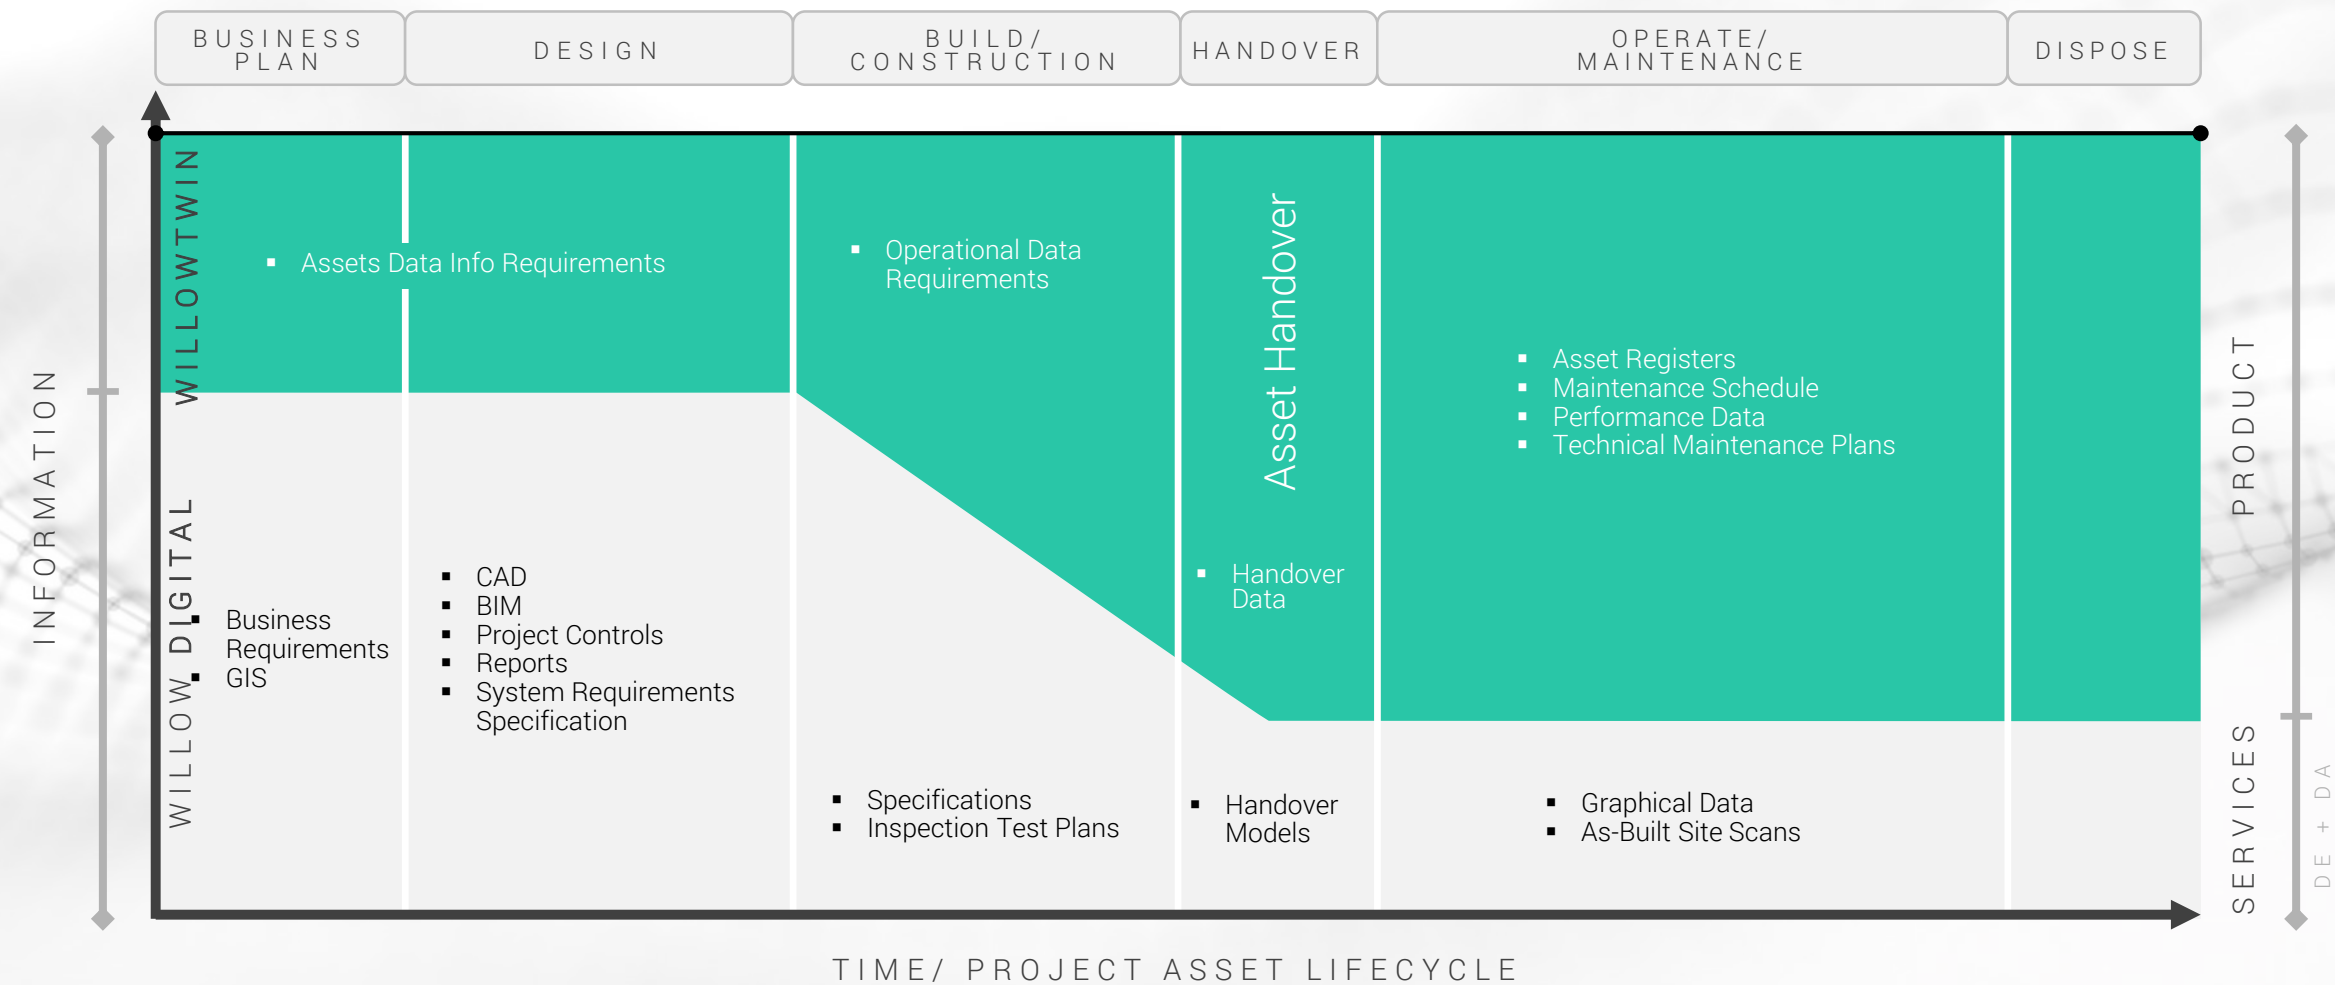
BUSINESS PLAN

DESIGN

BUILD/ CONSTRUCTION

HANDOVER

OPERATE/ MAINTENANCE

DISPOSE

INFORMATION

WILLOWTWIN

WILLOW DIGITAL

▪ Assets Data Info Requirements

▪ Operational Data Requirements

Asset Handover

▪ Asset Registers
▪ Maintenance Schedule
▪ Performance Data
▪ Technical Maintenance Plans

▪ Handover Data

▪ Business Requirements
▪ GIS

▪ CAD
▪ BIM
▪ Project Controls
▪ Reports
▪ System Requirements Specification

▪ Specifications
▪ Inspection Test Plans

▪ Handover Models

▪ Graphical Data
▪ As-Built Site Scans

PRODUCT

SERVICES

DE + DA

TIME/ PROJECT ASSET LIFECYCLE